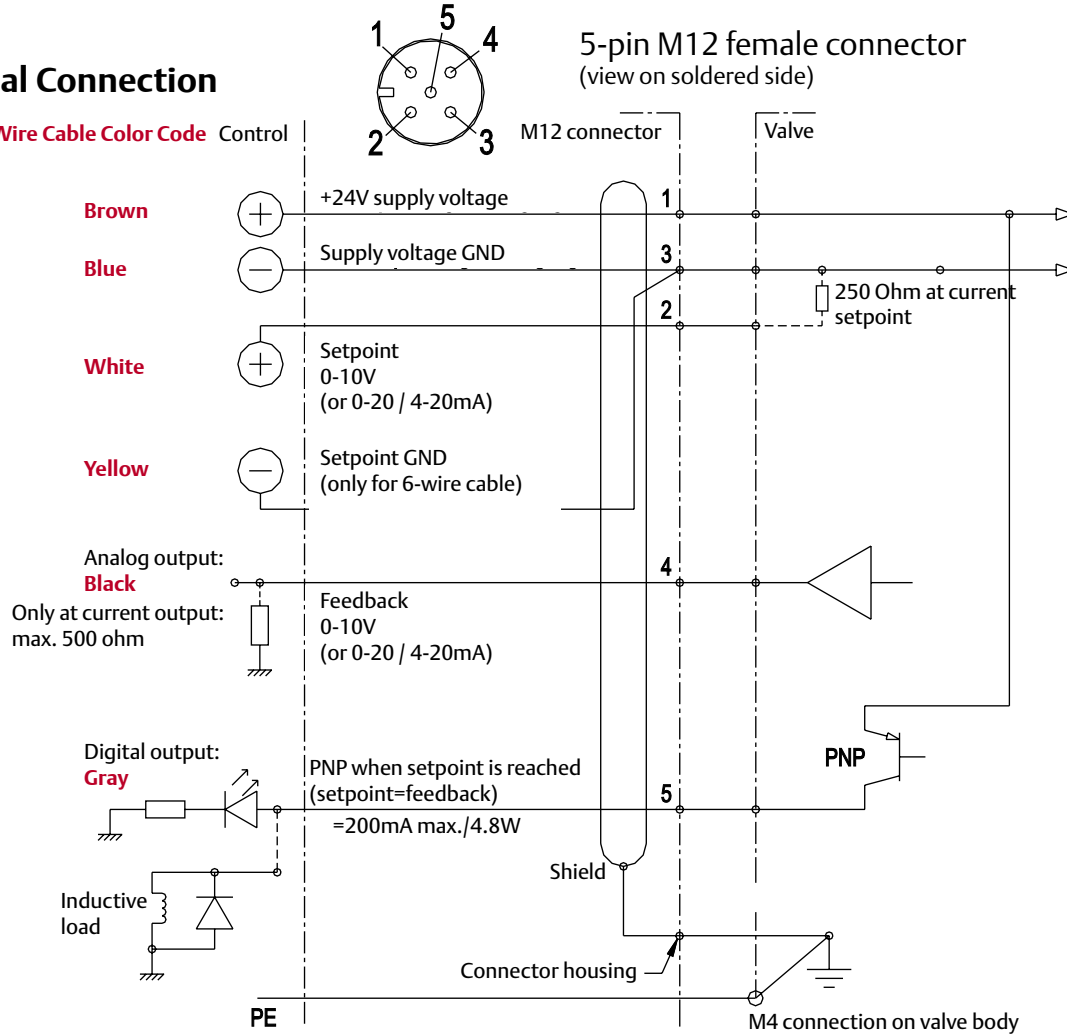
al Connection

1 5 4
2 3

5-pin M12 female connector
(view on soldered side)

Wire Cable Color Code Control

M12 connector

Valve

Brown
+24V supply voltage
1

Blue
Supply voltage GND
3

2
250 Ohm at current setpoint

White
Setpoint
0-10V
(or 0-20 / 4-20mA)

Yellow
Setpoint GND
(only for 6-wire cable)

Analog output:
Black
4
Only at current output:
max. 500 ohm
Feedback
0-10V
(or 0-20 / 4-20mA)

PNP

Digital output:
Gray
PNP when setpoint is reached
(setpoint=feedback)
5
=200mA max./4.8W

Shield

Inductive load

Connector housing

PE

M4 connection on valve body